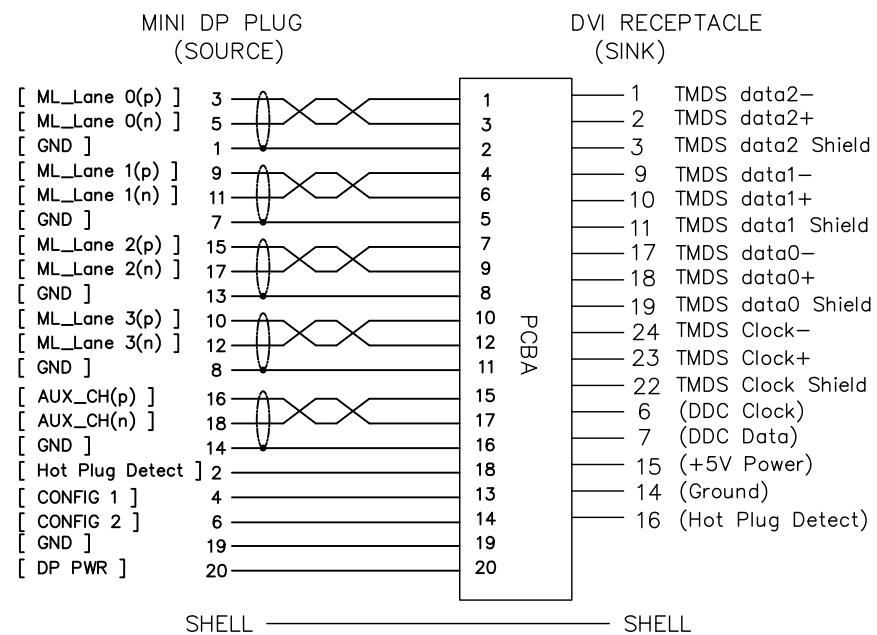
MINI DP PLUG
(SOURCE)

DVI RECEPTACLE
(SINK)

[ ML_Lane 0(p) ] 3
[ ML_Lane 0(n) ] 5
[ GND ] 1
[ ML_Lane 1(p) ] 9
[ ML_Lane 1(n) ] 11
[ GND ] 7
[ ML_Lane 2(p) ] 15
[ ML_Lane 2(n) ] 17
[ GND ] 13
[ ML_Lane 3(p) ] 10
[ ML_Lane 3(n) ] 12
[ GND ] 8
[ AUX_CH(p) ] 16
[ AUX_CH(n) ] 18
[ GND ] 14
[ Hot Plug Detect ] 2
[ CONFIG 1 ] 4
[ CONFIG 2 ] 6
[ GND ] 19
[ DP PWR ] 20

1
3
2
4
6
5
7
9
8
10
12
11
15
17
16
18
13
14
19
20

PCBA

1 TMDS data2−
2 TMDS data2+
3 TMDS data2 Shield
9 TMDS data1−
10 TMDS data1+
11 TMDS data1 Shield
17 TMDS data0−
18 TMDS data0+
19 TMDS data0 Shield
24 TMDS Clock−
23 TMDS Clock+
22 TMDS Clock Shield
6 (DDC Clock)
7 (DDC Data)
15 (+5V Power)
14 (Ground)
16 (Hot Plug Detect)

SHELL SHELL